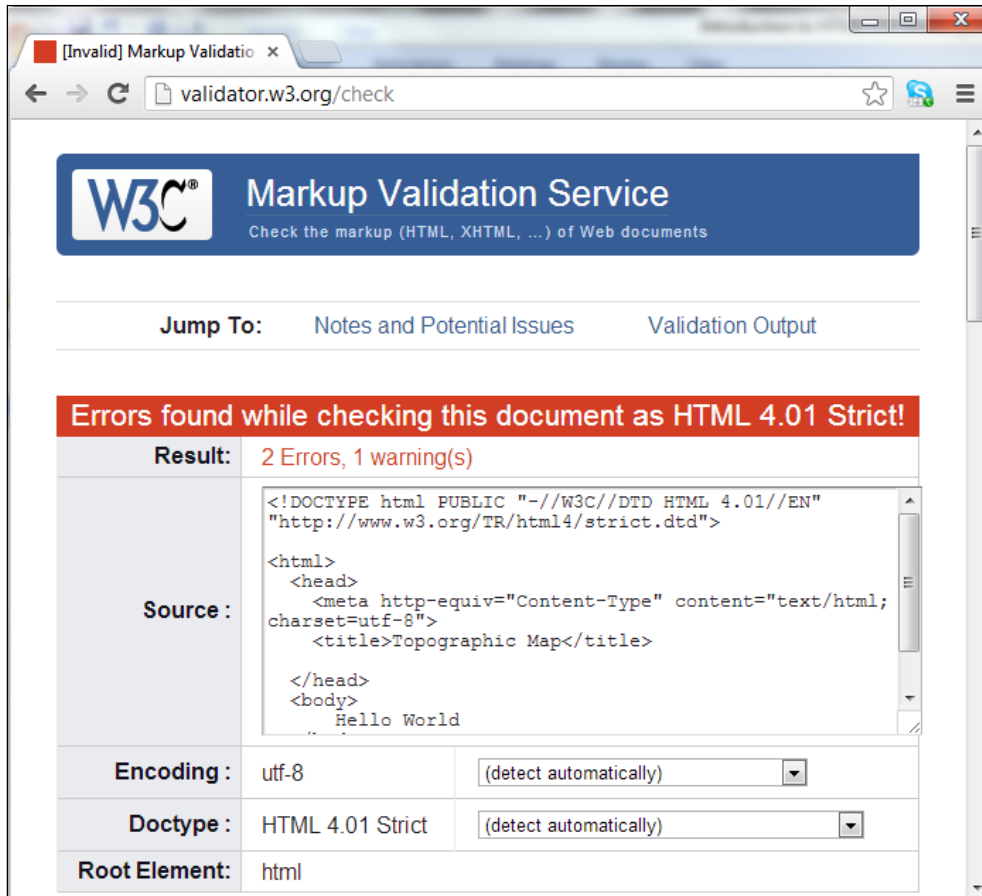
[Invalid] Markup Validatio ×

validator.w3.org/check

W3C®

Markup Validation Service

Check the markup (HTML, XHTML, ...) of Web documents

Jump To: Notes and Potential Issues Validation Output

Errors found while checking this document as HTML 4.01 Strict!

| | | |
|---|---|---|
| Result: | 2 Errors, 1 warning(s) | |
| Source : | <!DOCTYPE html PUBLIC "-//W3C//DTD HTML 4.01//EN" "http://www.w3.org/TR/html4/strict.dtd"> <html> <head> <meta http-equiv="Content-Type" content="text/html; charset=utf-8"> <title>Topographic Map</title> </head> <body> Hello World | |
| Encoding : | utf-8 | (detect automatically) |
| Doctype : | HTML 4.01 Strict | (detect automatically) |
| Root Element: | html | |